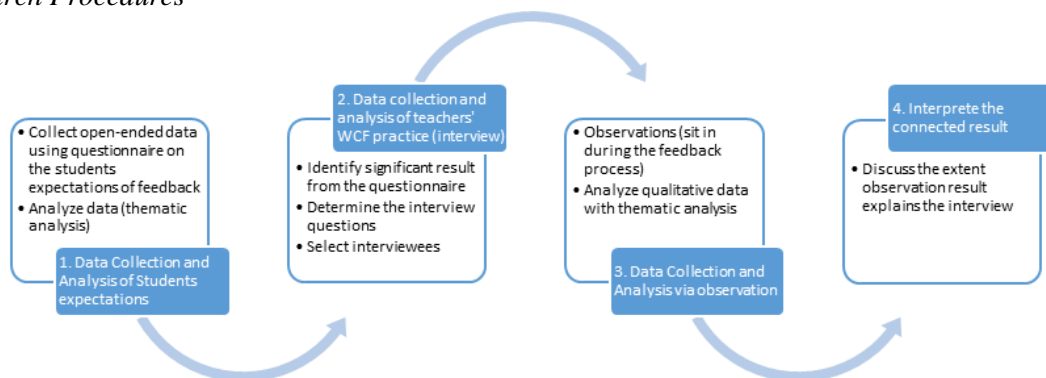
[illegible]rch Procedures

• Collect open-ended data using questionnaire on the students expectations of feedback
• Analyze data (thematic analysis)

1. Data Collection and Analysis of Students expectations

2. Data collection and analysis of teachers' WCF practice (interview)

• Identify significant result from the questionnaire
• Determine the interview questions
• Select interviewees

• Observations (sit in during the feedback process)
• Analyze qualitative data with thematic analysis

3. Data Collection and Analysis via observation

4. Interprete the connected result

• Discuss the extent observation result explains the interview